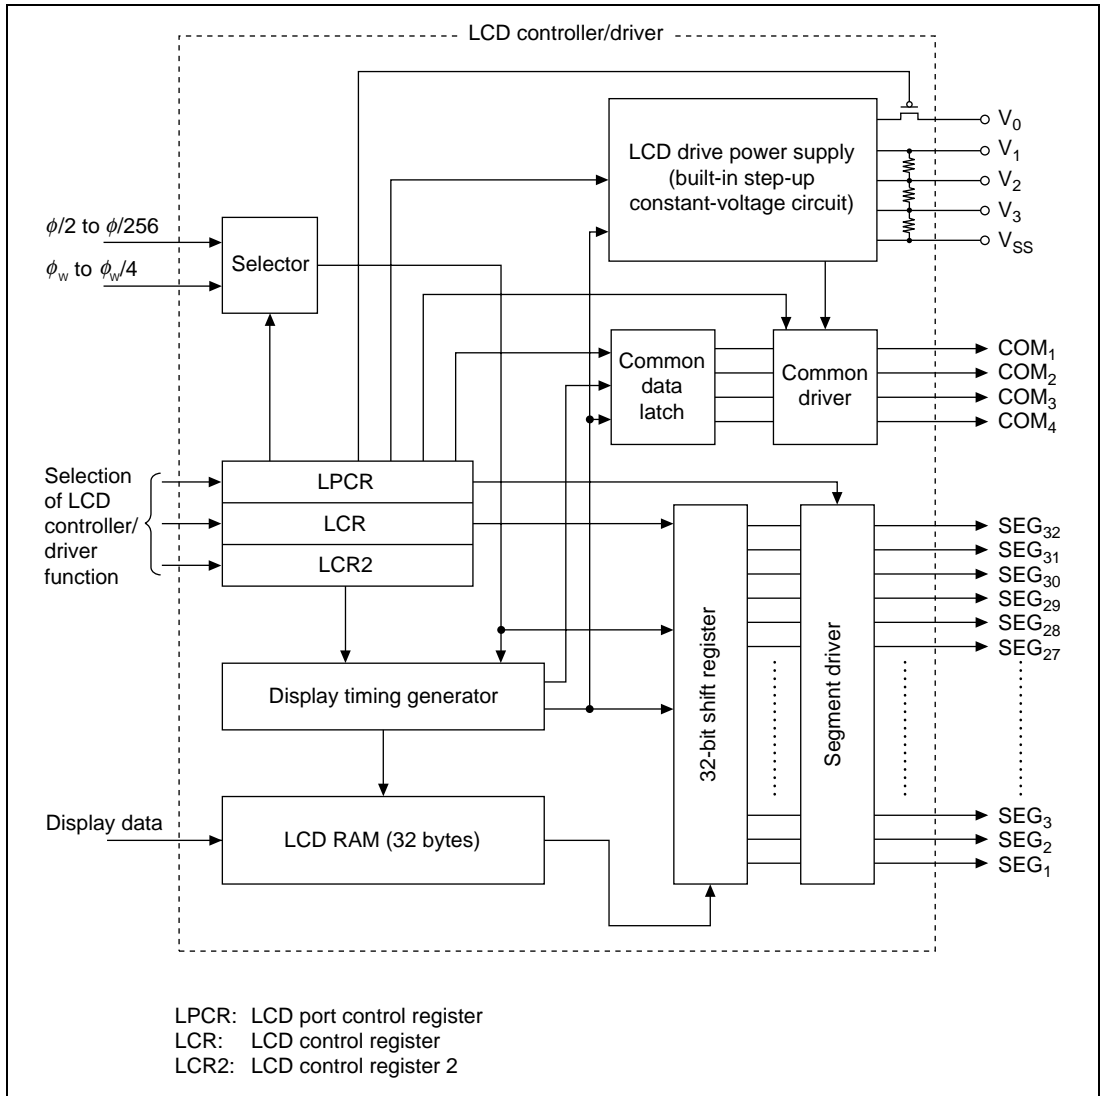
LCD controller/driver

LCD drive power supply (built-in step-up constant-voltage circuit)

$V_0$
$V_1$
$V_2$
$V_3$
$V_{SS}$

$\phi/2$ to $\phi/256$
$\phi_w$ to $\phi_w/4$

Selector

Common data latch

Common driver

$COM_1$
$COM_2$
$COM_3$
$COM_4$

Selection of LCD controller/ driver function

LPCR
LCR
LCR2

32-bit shift register

Segment driver

$SEG_{32}$
$SEG_{31}$
$SEG_{30}$
$SEG_{29}$
$SEG_{28}$
$SEG_{27}$

Display timing generator

$SEG_3$
$SEG_2$
$SEG_1$

Display data

LCD RAM (32 bytes)

LPCR: LCD port control register
LCR: LCD control register
LCR2: LCD control register 2